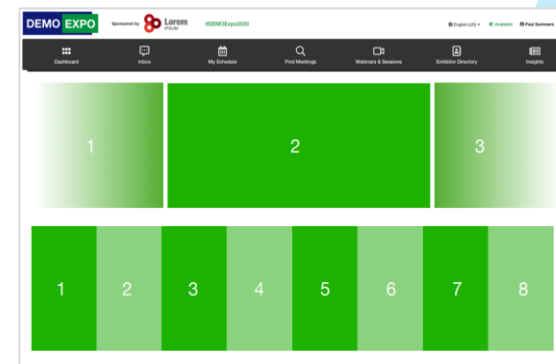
DEMO EXPO Sponsored by Lorem IPSUM #DEMOExpo2020 English (US) Available Paul Summers

Dashboard Inbox My Schedule Find Meetings Webinars & Sessions Exhibitor Directory Insights

1 2 3

1 2 3 4 5 6 7 8